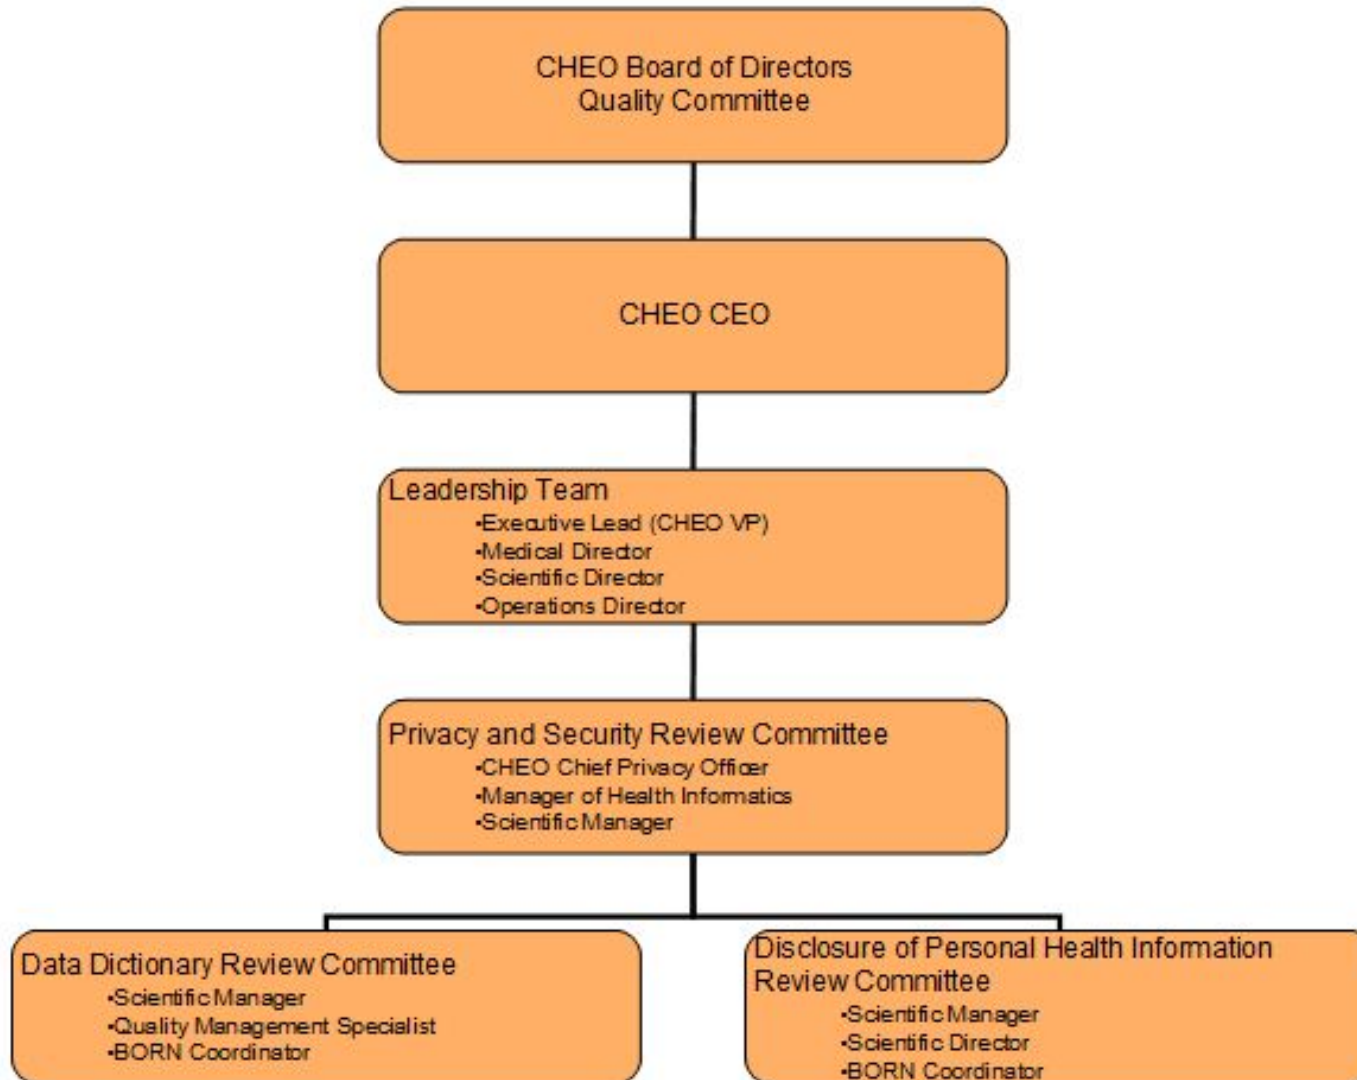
CHEO Board of Directors
Quality Committee

CHEO CEO

Leadership Team
•Executive Lead (CHEO VP)
•Medical Director
•Scientific Director
•Operations Director

Privacy and Security Review Committee
•CHEO Chief Privacy Officer
•Manager of Health Informatics
•Scientific Manager

Data Dictionary Review Committee
•Scientific Manager
•Quality Management Specialist
•BORN Coordinator

Disclosure of Personal Health Information Review Committee
•Scientific Manager
•Scientific Director
•BORN Coordinator